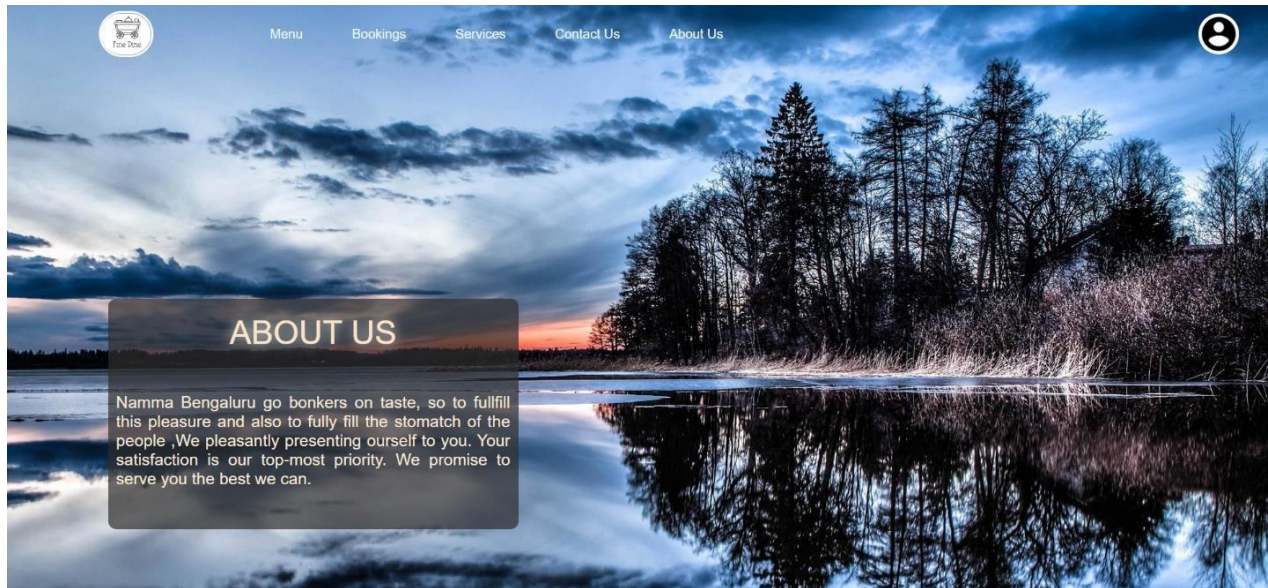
Fine Dine

Menu Bookings Services Contact Us About Us

ABOUT US

Namma Bengaluru go bonkers on taste, so to fullfill this pleasure and also to fully fill the stomatch of the people ,We pleasantly presenting ourself to you. Your satisfaction is our top-most priority. We promise to serve you the best we can.